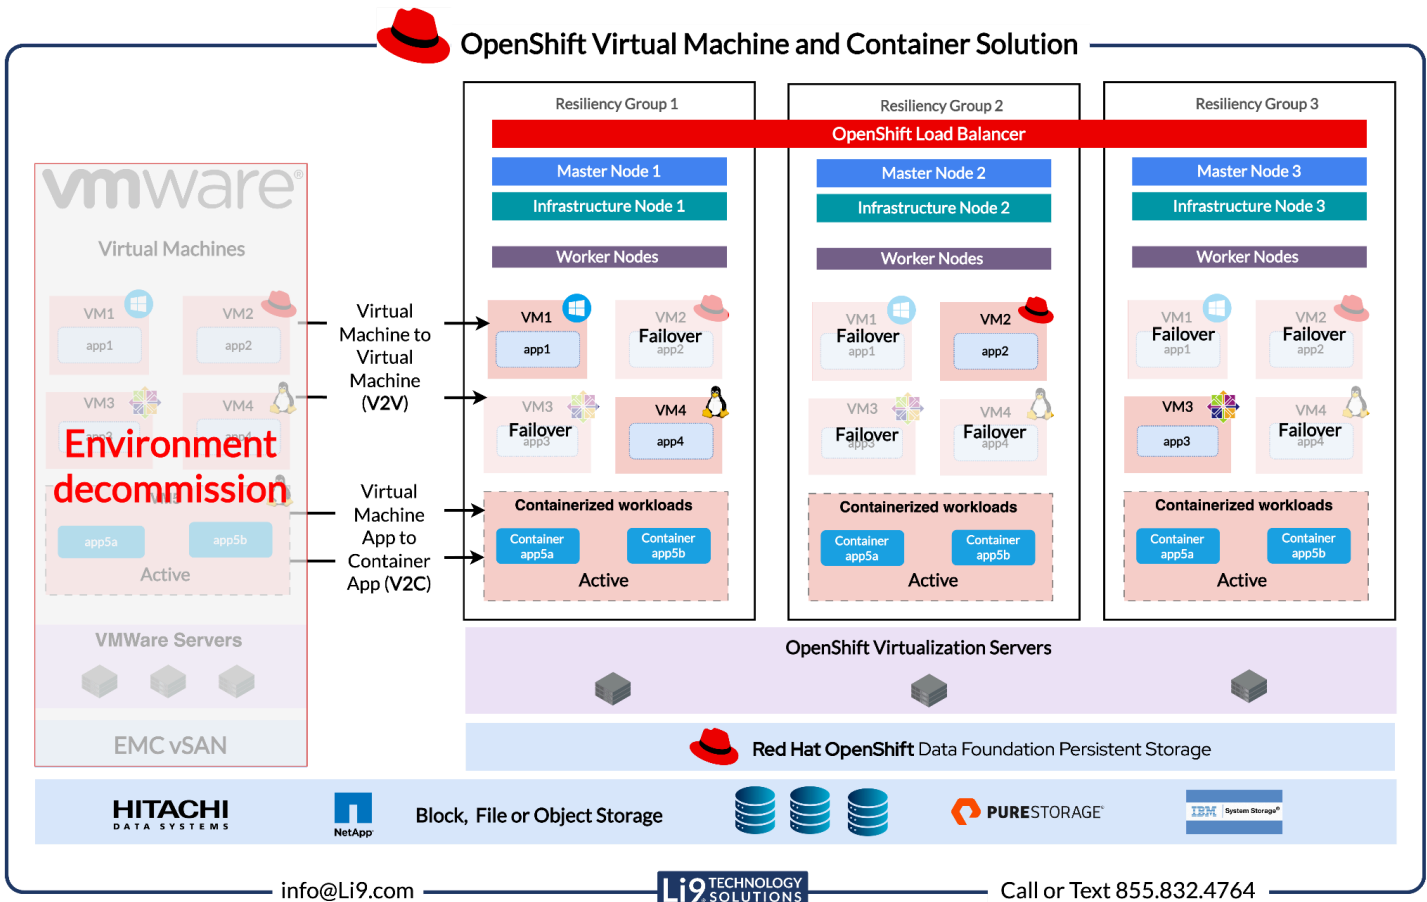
OpenShift Virtual Machine and Container Solution

vmware

Virtual Machines

VM1
app1

VM2
app2

VM3
app3

VM4
app4

Environment decommission

VM5

app5a

app5b

Active

VMWare Servers

EMC vSAN

Virtual Machine to Virtual Machine (V2V)

Virtual Machine App to Container App (V2C)

Resiliency Group 1

Resiliency Group 2

Resiliency Group 3

OpenShift Load Balancer

Master Node 1

Infrastructure Node 1

Worker Nodes

VM1
app1

VM2
Failover
app2

VM3
Failover
app3

VM4
app4

Containerized workloads

Container app5a

Container app5b

Active

Master Node 2

Infrastructure Node 2

Worker Nodes

VM1
Failover
app1

VM2
app2

VM3
Failover
app3

VM4
Failover
app4

Containerized workloads

Container app5a

Container app5b

Active

Master Node 3

Infrastructure Node 3

Worker Nodes

VM1
Failover
app1

VM2
Failover
app2

VM3
app3

VM4
Failover
app4

Containerized workloads

Container app5a

Container app5b

Active

OpenShift Virtualization Servers

Red Hat OpenShift Data Foundation Persistent Storage

HITACHI
DATA SYSTEMS

NetApp

Block, File or Object Storage

PURESTORAGE

IBM System Storage

info@Li9.com

Li9 TECHNOLOGY SOLUTIONS

Call or Text 855.832.4764